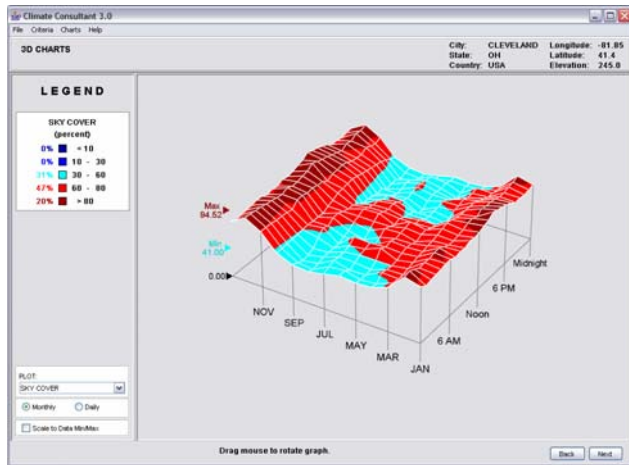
Climate Consultant 3.0
File Criteria Charts Help

3D CHARTS

City: CLEVELAND
State: OH
Country: USA
Longitude: -81.85
Latitude: 41.4
Elevation: 245.0

LEGEND

SKY COVER
(percent)

| | | |
|---|---|---|
| 0% | | < 10 |
| 0% | | 10 - 30 |
| 31% | | 30 - 60 |
| 47% | | 60 - 80 |
| 20% | | > 80 |

Max 94.52

Min 41.00

0.00

NOV
SEP
JUL
MAY
MAR
JAN

6 AM
Noon
6 PM
Midnight

PLOT:
SKY COVER

Monthly
Daily

Scale to Data Min/Max

Drag mouse to rotate graph.

Back
Next